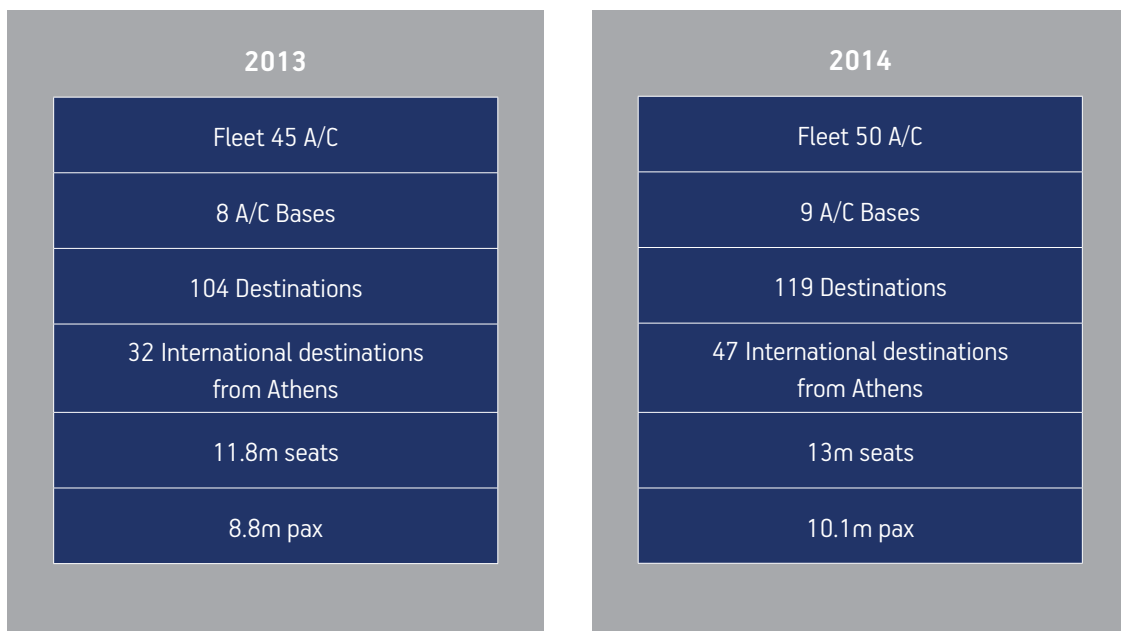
**2013**

| Fleet 45 A/C |
|---|
| 8 A/C Bases |
| 104 Destinations |
| 32 International destinations from Athens |
| 11.8m seats |
| 8.8m pax |

**2014**

| Fleet 50 A/C |
|---|
| 9 A/C Bases |
| 119 Destinations |
| 47 International destinations from Athens |
| 13m seats |
| 10.1m pax |